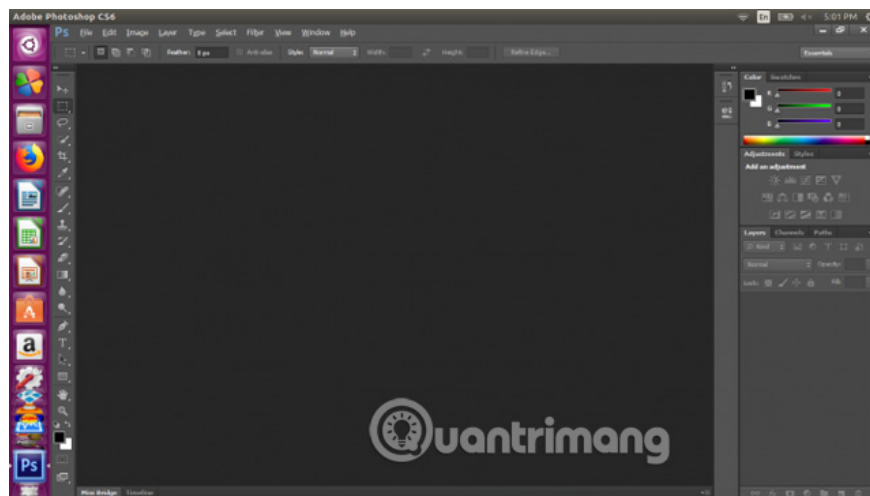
Adobe Photoshop CS6
En 5:01 PM
Ps File Edit Image Layer Type Select Filter View Window Help
Feather: 0 px Anti-alias Style: Normal Width: Height: Refine Edge...
Essentials
Color Swatches
R 0
G 0
B 0
Adjustments Styles
Add an adjustment
Layers Channels Paths
Kind
Normal Opacity:
Lock: Fill:
a
Ps
Mini Bridge Timeline
uantrimang